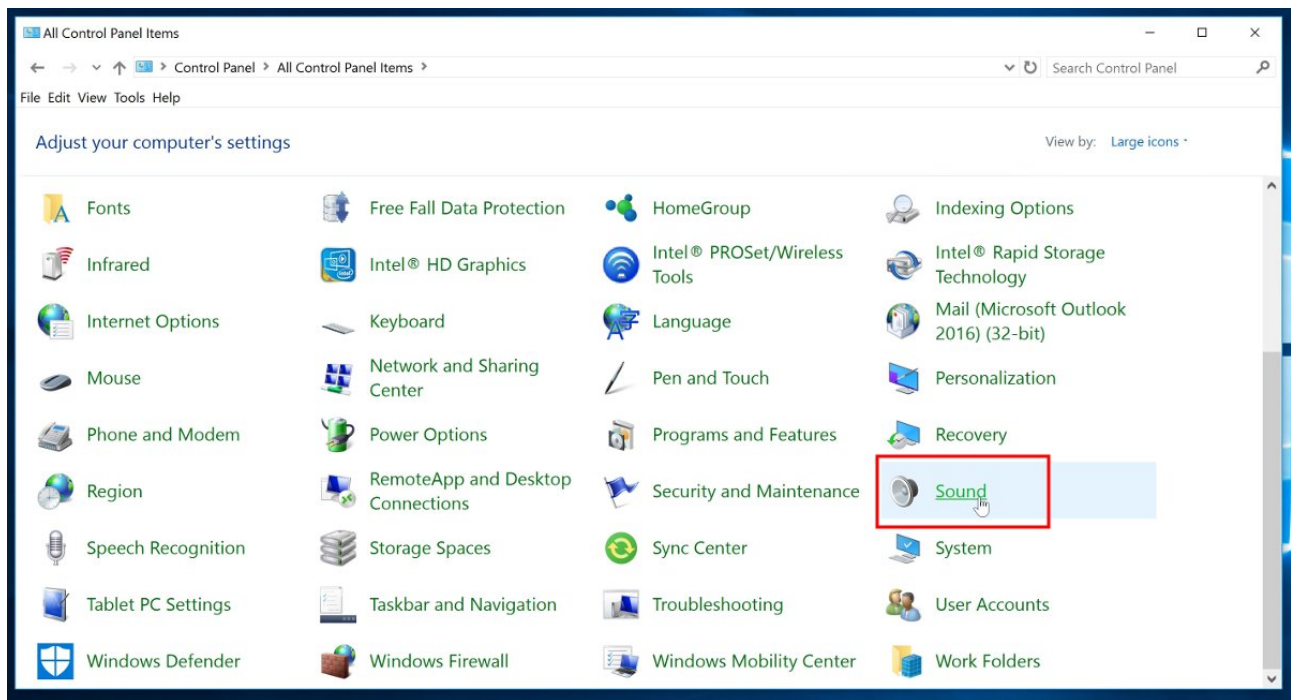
All Control Panel Items

Control Panel > All Control Panel Items >

Search Control Panel

File Edit View Tools Help

Adjust your computer's settings

View by: Large icons

| | | | |
|---|---|---|---|
| Fonts | Free Fall Data Protection | HomeGroup | Indexing Options |
| Infrared | Intel® HD Graphics | Intel® PROSet/Wireless Tools | Intel® Rapid Storage Technology |
| Internet Options | Keyboard | Language | Mail (Microsoft Outlook 2016) (32-bit) |
| Mouse | Network and Sharing Center | Pen and Touch | Personalization |
| Phone and Modem | Power Options | Programs and Features | Recovery |
| Region | RemoteApp and Desktop Connections | Security and Maintenance | Sound |
| Speech Recognition | Storage Spaces | Sync Center | System |
| Tablet PC Settings | Taskbar and Navigation | Troubleshooting | User Accounts |
| Windows Defender | Windows Firewall | Windows Mobility Center | Work Folders |